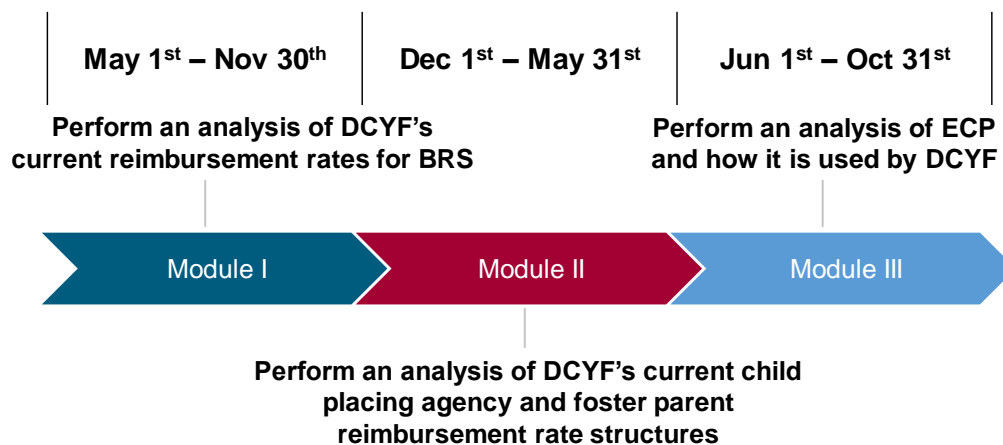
May 1$^{st}$ – Nov 30$^{th}$

Dec 1$^{st}$ – May 31$^{st}$

Jun 1$^{st}$ – Oct 31$^{st}$

Perform an analysis of DCYF's current reimbursement rates for BRS

Perform an analysis of ECP and how it is used by DCYF

Module I

Module II

Module III

Perform an analysis of DCYF's current child placing agency and foster parent reimbursement rate structures